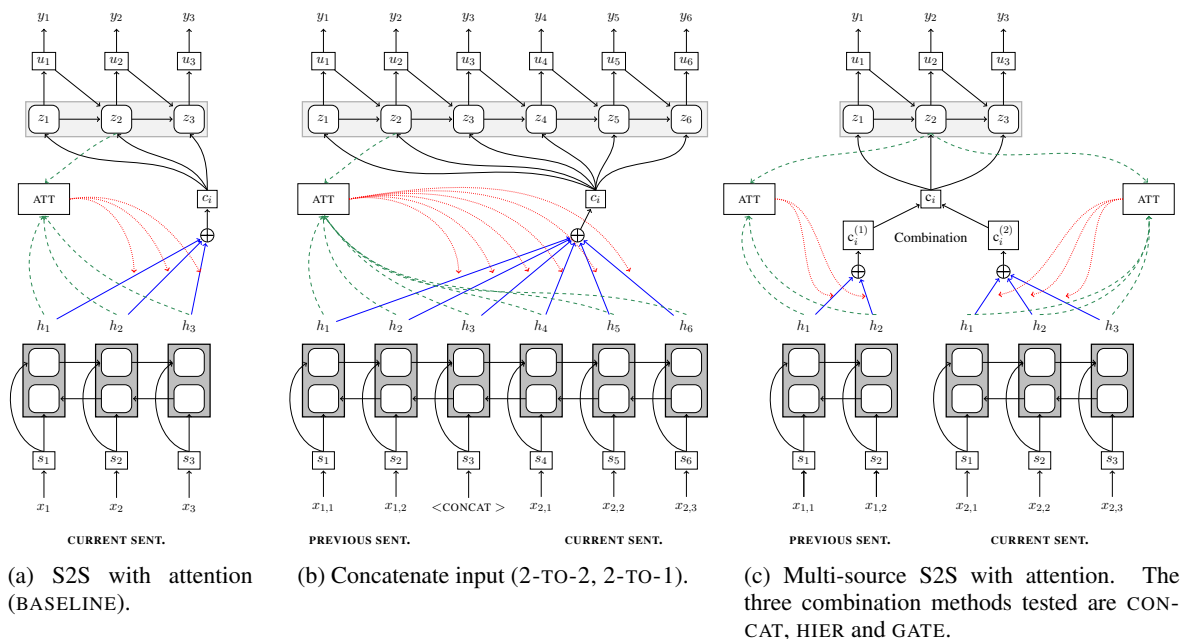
$y_1$ $y_2$ $y_3$
$u_1$ $u_2$ $u_3$
$z_1$ $z_2$ $z_3$
ATT
$c_i$
$\oplus$
$h_1$ $h_2$ $h_3$
$s_1$ $s_2$ $s_3$
$x_1$ $x_2$ $x_3$
CURRENT SENT.

(a) S2S with attention (BASELINE).

$y_1$ $y_2$ $y_3$ $y_4$ $y_5$ $y_6$
$u_1$ $u_2$ $u_3$ $u_4$ $u_5$ $u_6$
$z_1$ $z_2$ $z_3$ $z_4$ $z_5$ $z_6$
ATT
$c_i$
$\oplus$
$h_1$ $h_2$ $h_3$ $h_4$ $h_5$ $h_6$
$s_1$ $s_2$ $s_3$ $s_4$ $s_5$ $s_6$
$x_{1,1}$ $x_{1,2}$ <CONCAT > $x_{2,1}$ $x_{2,2}$ $x_{2,3}$
PREVIOUS SENT. CURRENT SENT.

(b) Concatenate input (2-TO-2, 2-TO-1).

$y_1$ $y_2$ $y_3$
$u_1$ $u_2$ $u_3$
$z_1$ $z_2$ $z_3$
ATT
$c_i$
ATT
$c_i^{(1)}$ Combination $c_i^{(2)}$
$\oplus$ $\oplus$
$h_1$ $h_2$ $h_1$ $h_2$ $h_3$
$s_1$ $s_2$ $s_1$ $s_2$ $s_3$
$x_{1,1}$ $x_{1,2}$ $x_{2,1}$ $x_{2,2}$ $x_{2,3}$
PREVIOUS SENT. CURRENT SENT.

(c) Multi-source S2S with attention. The three combination methods tested are CONCAT, HIER and GATE.